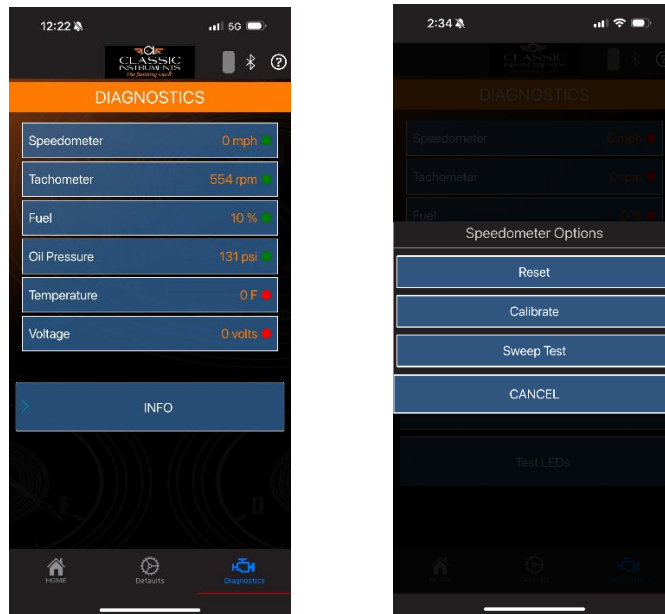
12:22 5G

CLASSIC INSTRUMENTS The finishing touch

DIAGNOSTICS

| | |
|---|---|
| Speedometer | 0 mph |
| Tachometer | 554 rpm |
| Fuel | 10 % |
| Oil Pressure | 131 psi |
| Temperature | 0 F |
| Voltage | 0 volts |

INFO

HOME Defaults Diagnostics

2:34

CLASSIC INSTRUMENTS

DIAGNOSTICS

Speedometer 0 mph
Tachometer 0 rpm
Fuel 0 %

Speedometer Options

Reset

Calibrate

Sweep Test

CANCEL

Test LEDs

HOME Defaults Diagnostics